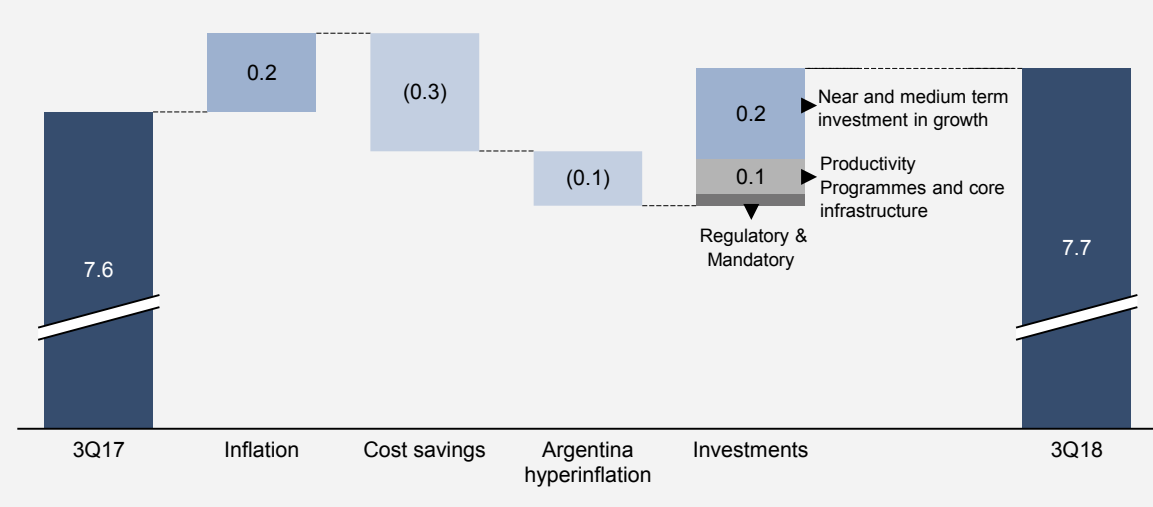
7.6

0.2

(0.3)

(0.1)

0.2

Near and medium term investment in growth

0.1

Productivity Programmes and core infrastructure

Regulatory & Mandatory

7.7

3Q17

Inflation

Cost savings

Argentina hyperinflation

Investments

3Q18